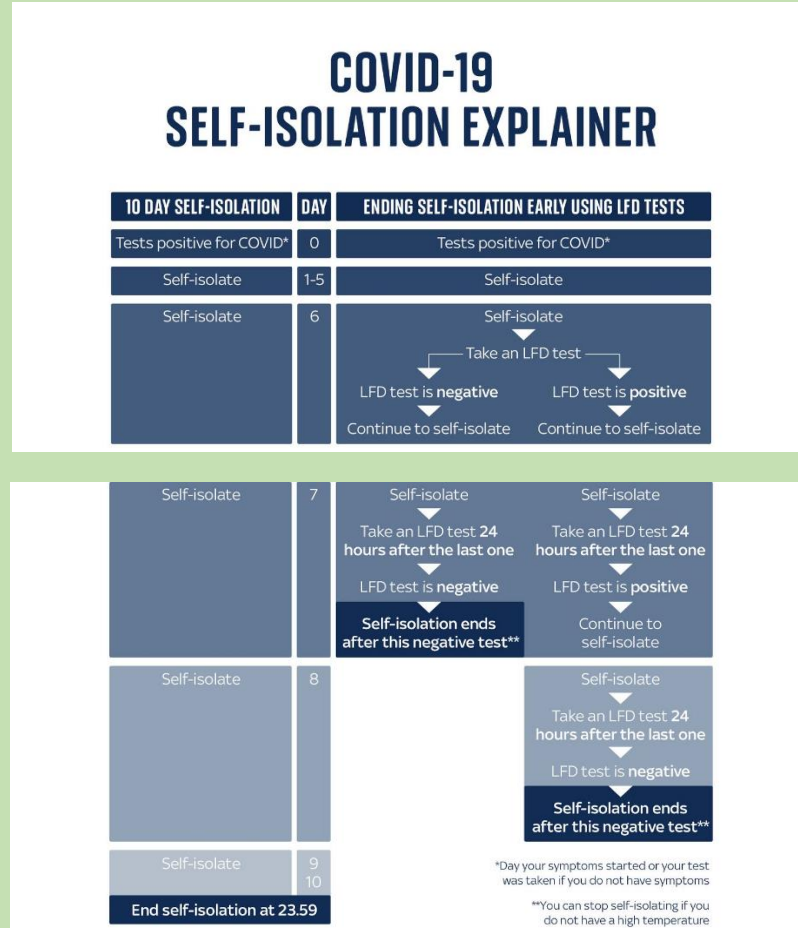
COVID-19
SELF-ISOLATION EXPLAINER

| 10 DAY SELF-ISOLATION | DAY | ENDING SELF-ISOLATION EARLY USING LFD TESTS |
|---|---|---|
| Tests positive for COVID* | 0 | Tests positive for COVID* |
| Self-isolate | 1-5 | Self-isolate |
| Self-isolate | 6 | Self-isolate / Take an LFD test / LFD test is negative → Continue to self-isolate / LFD test is positive → Continue to self-isolate |
| Self-isolate | 7 | Self-isolate / Take an LFD test 24 hours after the last one / LFD test is negative / Self-isolation ends after this negative test** — Self-isolate / Take an LFD test 24 hours after the last one / LFD test is positive / Continue to self-isolate |
| Self-isolate | 8 | Self-isolate / Take an LFD test 24 hours after the last one / LFD test is negative / Self-isolation ends after this negative test** |
| Self-isolate | 9 10 | |
| End self-isolation at 23.59 | | |

*Day your symptoms started or your test was taken if you do not have symptoms

**You can stop self-isolating if you do not have a high temperature